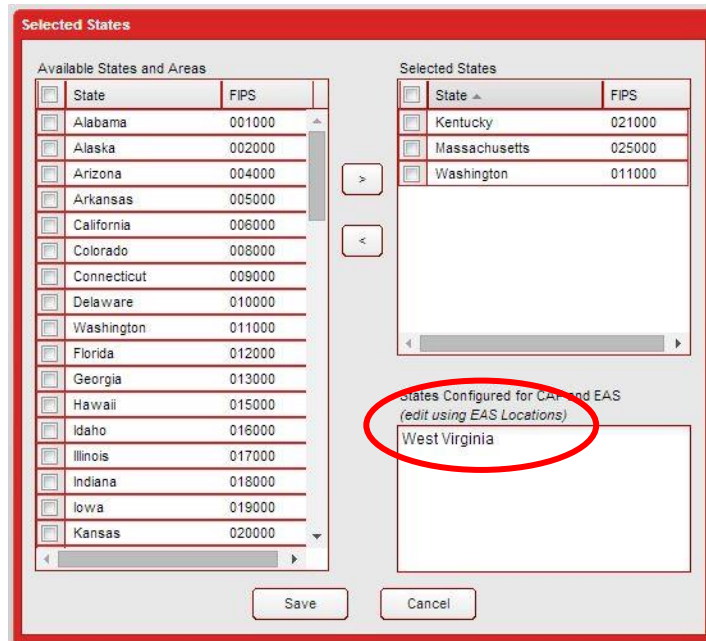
Selected States

Available States and Areas

| State | FIPS |
|---|---|
| Alabama | 001000 |
| Alaska | 002000 |
| Arizona | 004000 |
| Arkansas | 005000 |
| California | 006000 |
| Colorado | 008000 |
| Connecticut | 009000 |
| Delaware | 010000 |
| Washington | 011000 |
| Florida | 012000 |
| Georgia | 013000 |
| Hawaii | 015000 |
| Idaho | 016000 |
| Illinois | 017000 |
| Indiana | 018000 |
| Iowa | 019000 |
| Kansas | 020000 |

>

<

Selected States

| State | FIPS |
|---|---|
| Kentucky | 021000 |
| Massachusetts | 025000 |
| Washington | 011000 |

States Configured for CAP and EAS
(edit using EAS Locations)

West Virginia

Save

Cancel